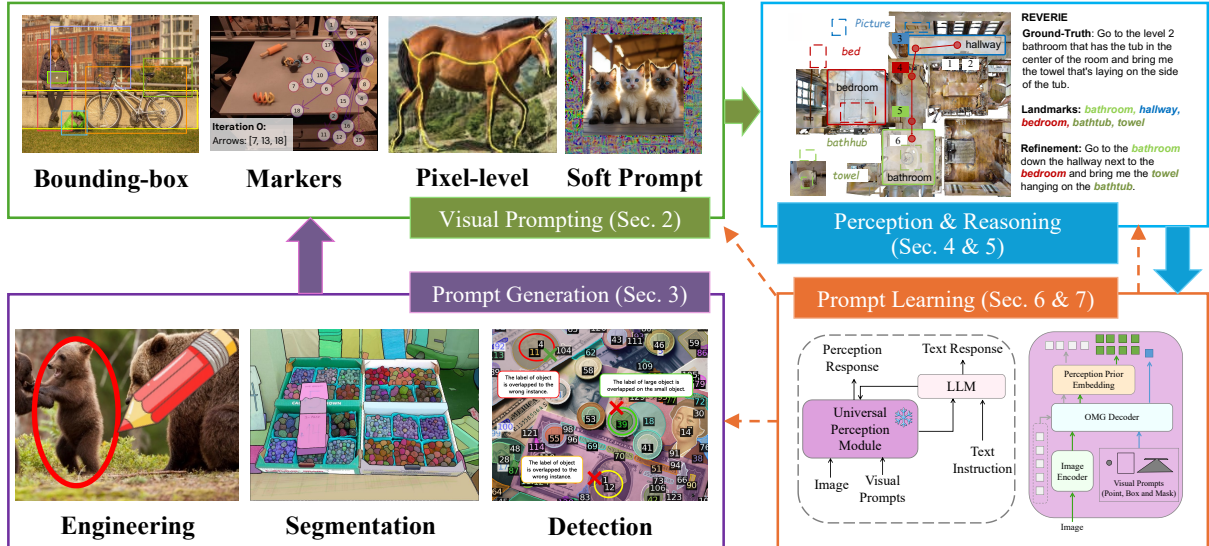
Iteration 0:
Arrows: [7, 13, 18]

Bounding-box
Markers
Pixel-level
Soft Prompt

Visual Prompting (Sec. 2)

Picture
bed
hallway
bedroom
bathhub
towel
bathroom

REVERIE
Ground-Truth: Go to the level 2 bathroom that has the tub in the center of the room and bring me the towel that's laying on the side of the tub.

Landmarks: bathroom, hallway, bedroom, bathtub, towel

Refinement: Go to the bathroom down the hallway next to the bedroom and bring me the towel hanging on the bathtub.

Perception & Reasoning (Sec. 4 & 5)

Prompt Generation (Sec. 3)

Prompt Learning (Sec. 6 & 7)

The label of object is overlapped to the wrong instance.
The label of large object is overlapped on the small object.
The label of object is overlapped to the wrong instance.

Engineering
Segmentation
Detection

Perception Response
Text Response
LLM
Universal Perception Module
Image
Visual Prompts
Text Instruction

Perception Prior Embedding
OMG Decoder
Image Encoder
Visual Prompts (Point, Box and Mask)
Image